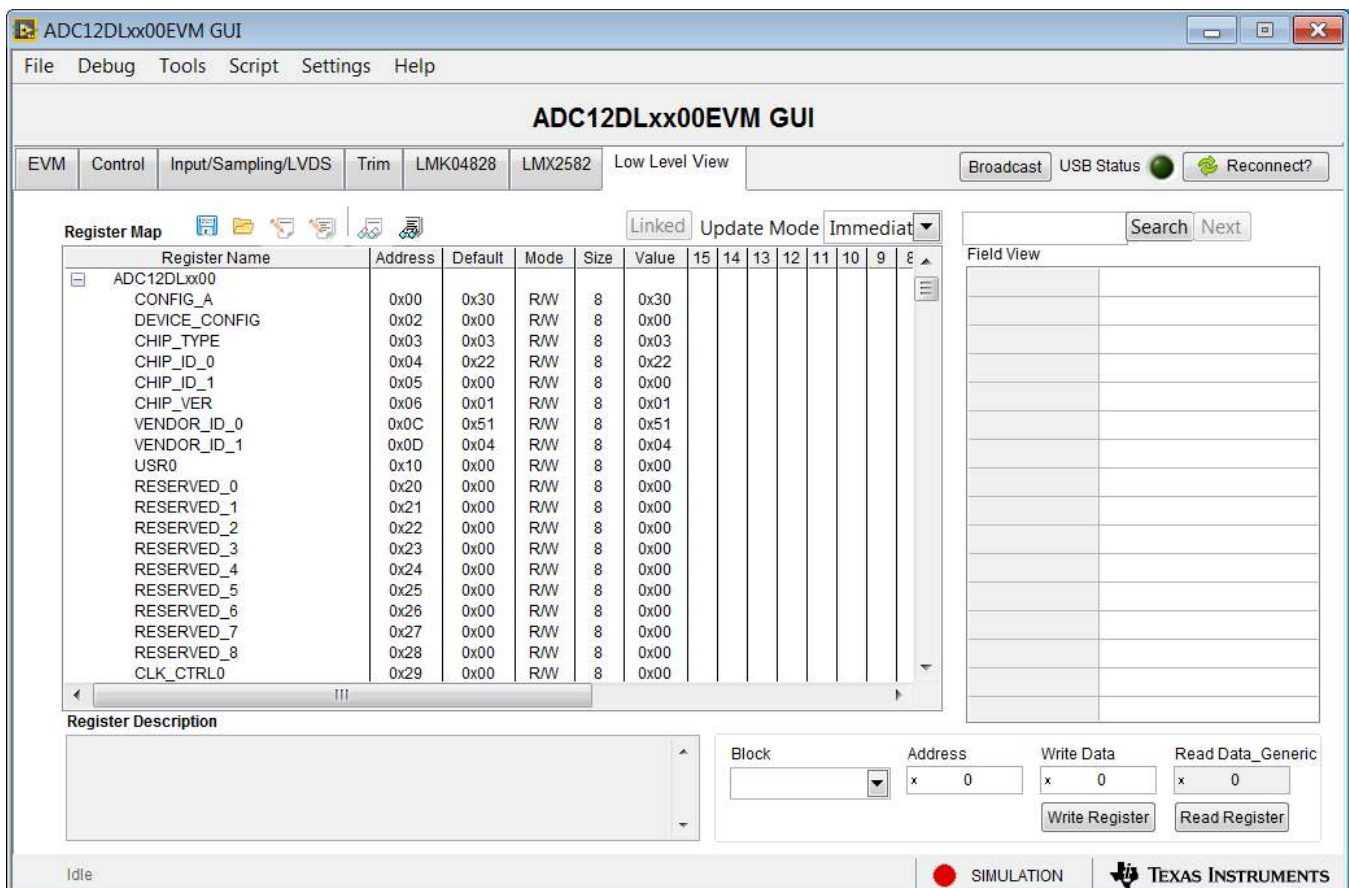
ADC12DLxx00EVM GUI

File Debug Tools Script Settings Help

ADC12DLxx00EVM GUI

EVM | Control | Input/Sampling/LVDS | Trim | LMK04828 | LMX2582 | Low Level View

Broadcast USB Status Reconnect?

Register Map

Linked Update Mode Immediat

Search Next

Field View

| Register Name | Address | Default | Mode | Size | Value | 15 | 14 | 13 | 12 | 11 | 10 | 9 | 8 |
|---|---|---|---|---|---|---|---|---|---|---|---|---|---|
| ADC12DLxx00 | | | | | | | | | | | | | |
| CONFIG_A | 0x00 | 0x30 | R/W | 8 | 0x30 | | | | | | | | |
| DEVICE_CONFIG | 0x02 | 0x00 | R/W | 8 | 0x00 | | | | | | | | |
| CHIP_TYPE | 0x03 | 0x03 | R/W | 8 | 0x03 | | | | | | | | |
| CHIP_ID_0 | 0x04 | 0x22 | R/W | 8 | 0x22 | | | | | | | | |
| CHIP_ID_1 | 0x05 | 0x00 | R/W | 8 | 0x00 | | | | | | | | |
| CHIP_VER | 0x06 | 0x01 | R/W | 8 | 0x01 | | | | | | | | |
| VENDOR_ID_0 | 0x0C | 0x51 | R/W | 8 | 0x51 | | | | | | | | |
| VENDOR_ID_1 | 0x0D | 0x04 | R/W | 8 | 0x04 | | | | | | | | |
| USR0 | 0x10 | 0x00 | R/W | 8 | 0x00 | | | | | | | | |
| RESERVED_0 | 0x20 | 0x00 | R/W | 8 | 0x00 | | | | | | | | |
| RESERVED_1 | 0x21 | 0x00 | R/W | 8 | 0x00 | | | | | | | | |
| RESERVED_2 | 0x22 | 0x00 | R/W | 8 | 0x00 | | | | | | | | |
| RESERVED_3 | 0x23 | 0x00 | R/W | 8 | 0x00 | | | | | | | | |
| RESERVED_4 | 0x24 | 0x00 | R/W | 8 | 0x00 | | | | | | | | |
| RESERVED_5 | 0x25 | 0x00 | R/W | 8 | 0x00 | | | | | | | | |
| RESERVED_6 | 0x26 | 0x00 | R/W | 8 | 0x00 | | | | | | | | |
| RESERVED_7 | 0x27 | 0x00 | R/W | 8 | 0x00 | | | | | | | | |
| RESERVED_8 | 0x28 | 0x00 | R/W | 8 | 0x00 | | | | | | | | |
| CLK_CTRL0 | 0x29 | 0x00 | R/W | 8 | 0x00 | | | | | | | | |

Register Description

Block | Address x 0 | Write Data x 0 | Read Data_Generic x 0

Write Register | Read Register

Idle

SIMULATION

TEXAS INSTRUMENTS